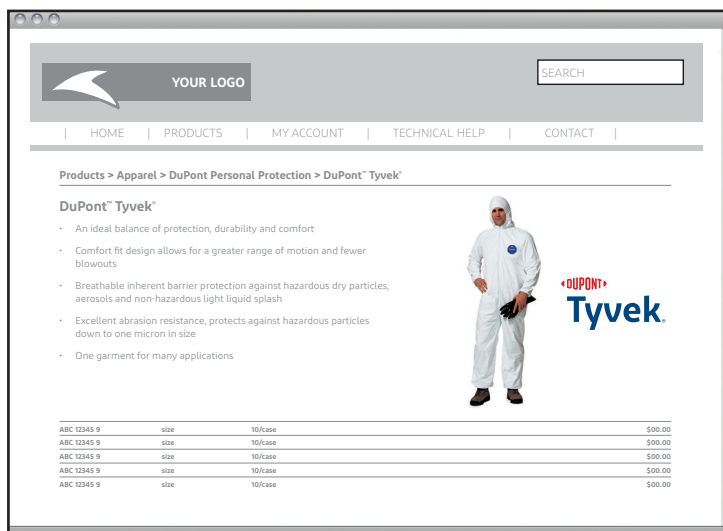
YOUR LOGO

SEARCH

| HOME | PRODUCTS | MY ACCOUNT | TECHNICAL HELP | CONTACT |

Products > Apparel > DuPont Personal Protection > DuPont™ Tyvek®

DuPont™ Tyvek®

- An ideal balance of protection, durability and comfort
- Comfort fit design allows for a greater range of motion and fewer blowouts
- Breathable inherent barrier protection against hazardous dry particles, aerosols and non-hazardous light liquid splash
- Excellent abrasion resistance, protects against hazardous particles down to one micron in size
- One garment for many applications

DUPONT
Tyvek.

| ABC 12345 9 | size | 10/case | \$00.00 |
|---|---|---|---|
| ABC 12345 9 | size | 10/case | \$00.00 |
| ABC 12345 9 | size | 10/case | \$00.00 |
| ABC 12345 9 | size | 10/case | \$00.00 |
| ABC 12345 9 | size | 10/case | \$00.00 |